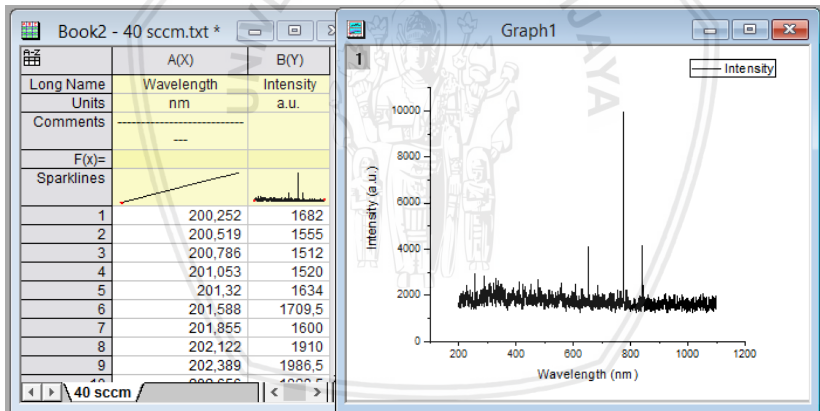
Book2 - 40 sccm.txt *

|  | A(X) | B(Y) |
|---|---|---|
| Long Name | Wavelength | Intensity |
| Units | nm | a.u. |
| Comments | --- |  |
| F(x)= |  |  |
| Sparklines |  |  |
| 1 | 200,252 | 1682 |
| 2 | 200,519 | 1555 |
| 3 | 200,786 | 1512 |
| 4 | 201,053 | 1520 |
| 5 | 201,32 | 1634 |
| 6 | 201,588 | 1709,5 |
| 7 | 201,855 | 1600 |
| 8 | 202,122 | 1910 |
| 9 | 202,389 | 1986,5 |

40 sccm

Graph1

1

Intensity

Intensity (a.u.)

10000
8000
6000
4000
2000
0

200 400 600 800 1000 1200

Wavelength (nm)